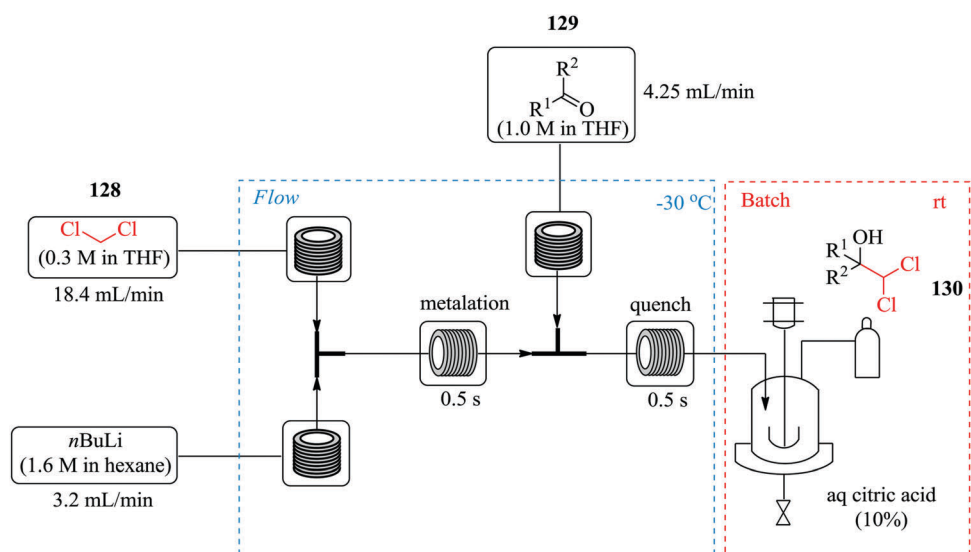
129

$R^2$
$R^1$ O
(1.0 M in THF)

4.25 mL/min

128

Cl Cl
(0.3 M in THF)

18.4 mL/min

Flow

-30 $^oC$

Batch

rt

$R^1$ OH
$R^2$ Cl
Cl

130

metalation

0.5 s

quench

0.5 s

$n$BuLi
(1.6 M in hexane)

3.2 mL/min

aq citric acid
(10%)